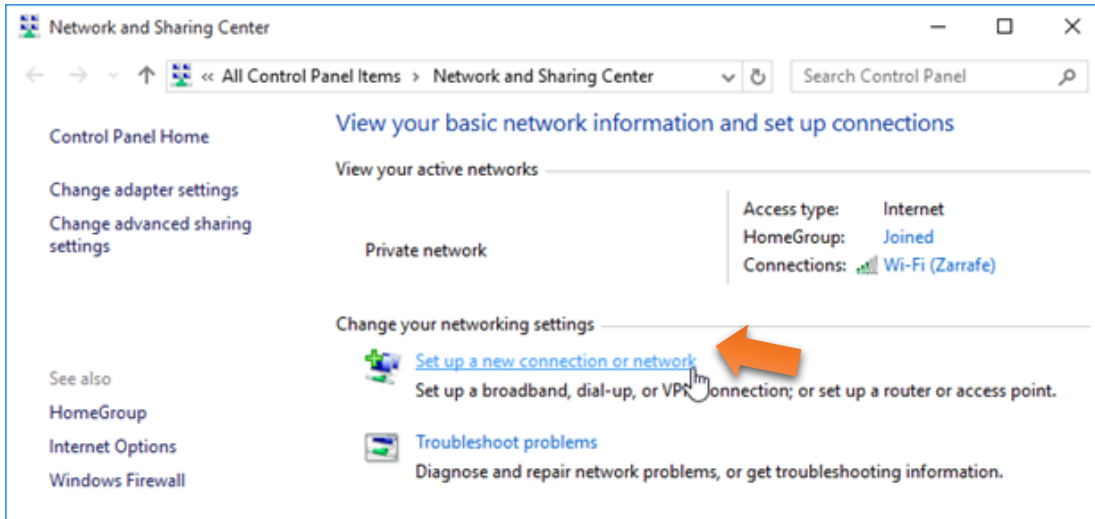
Network and Sharing Center

« All Control Panel Items > Network and Sharing Center

Search Control Panel

Control Panel Home

Change adapter settings

Change advanced sharing settings

See also

HomeGroup

Internet Options

Windows Firewall

View your basic network information and set up connections

View your active networks

Private network

Access type: Internet

HomeGroup: Joined

Connections: Wi-Fi (Zarrafe)

Change your networking settings

Set up a new connection or network

Set up a broadband, dial-up, or VP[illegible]onnection; or set up a router or access point.

Troubleshoot problems

Diagnose and repair network problems, or get troubleshooting information.